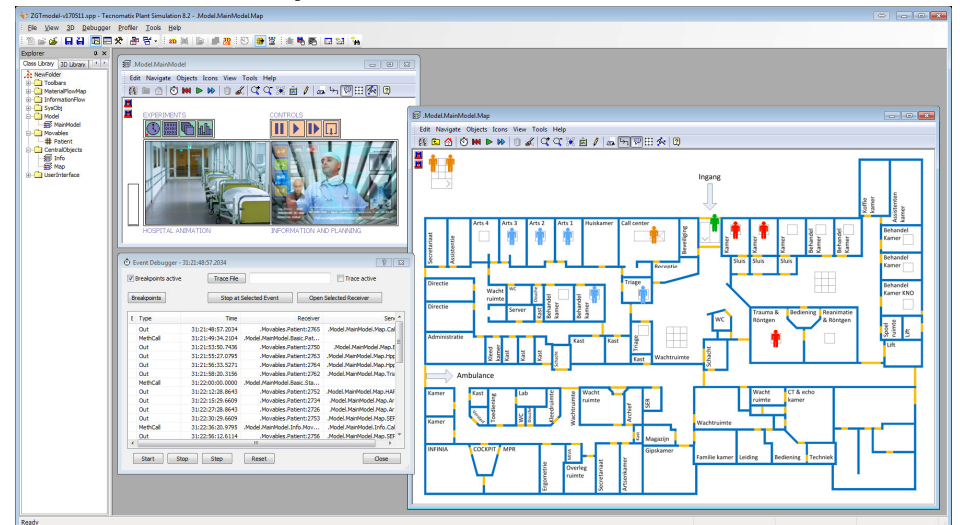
ZGTmodel-v170511.spp - Tecnomatix Plant Simulation 8.2 - .Model.MainModel.Map

File View 3D Debugger Profiler Tools Help

Explorer

Class Library 3D Library

NewFolder
Toolbars
MaterialFlowMap
InformationFlow
SysObj
Model
MainModel
Movables
Patient
CentralObjects
Info
Map
UserInterface

.Model.MainModel

Edit Navigate Objects Icons View Tools Help

EXPERIMENTS

CONTROLS

HOSPITAL ANIMATION

INFORMATION AND PLANNING

Event Debugger - 31:21:48:57.2034

Breakpoints active

Trace File

Trace active

Breakpoints

Stop at Selected Event

Open Selected Receiver

| E | Type | Time | Receiver | Sen |
|---|---|---|---|---|
| | Out | 31:21:48:57.2034 | .Movables.Patient:2765 | .Model.MainModel.Map.Ca |
| | MethCall | 31:21:49:34.2104 | .Model.MainModel.Basic.Pat... | |
| | Out | 31:21:53:50.7436 | .Movables.Patient:2750 | .Model.MainModel.Map.E |
| | Out | 31:21:55:27.0795 | .Movables.Patient:2763 | .Model.MainModel.Map.Hp |
| | Out | 31:21:56:33.5271 | .Movables.Patient:2764 | .Model.MainModel.Map.Hp |
| | Out | 31:21:58:20.3196 | .Movables.Patient:2762 | .Model.MainModel.Map.Tra |
| | MethCall | 31:22:00:00.0000 | .Model.MainModel.Basic.Sta... | |
| | Out | 31:22:12:28.8643 | .Movables.Patient:2752 | .Model.MainModel.Map.HA |
| | Out | 31:22:15:29.6609 | .Movables.Patient:2734 | .Model.MainModel.Map.Ar |
| | Out | 31:22:27:28.8643 | .Movables.Patient:2726 | .Model.MainModel.Map.Ar |
| | Out | 31:22:30:29.6609 | .Movables.Patient:2753 | .Model.MainModel.Map.SE |
| | MethCall | 31:22:36:20.9793 | .Model.MainModel.Info.Mov... | .Model.MainModel.Info.Cal |
| | Out | 31:22:56:12.6114 | .Movables.Patient:2756 | .Model.MainModel.Map.SE |

Start Stop Step Reset Close

.Model.MainModel.Map

Edit Navigate Objects Icons View Tools Help

Ingang

Arts 4 Arts 3 Arts 2 Arts 1 Huiskamer Call center Beveiliging Receptie

Koffie kamer Assistenten kamer

Secretariaat Assistente

Kamer Sluis Sluis Sluis Kamer Kamer Kamer

Behandel Kamer

Behandel kamer

Behandel Kamer KNO

Spoel ruimte Lift

Lift

Directie Wacht ruimte WC Douche Server Behandel kamer Behandel kamer Triage

Directie

Trauma & Röntgen Bediening Reanimatie & Röntgen

WC

Administratie Kleed kamer Kast Kast Douche Kast Kast Triage Wachtruimte Schacht

Ambulance

Kamer Kast Lab Kleedruimte Wacht ruimte Archief SEH Wachtruimte Kast WC Kast

Wacht ruimte CT & echo kamer

Kamer Wachtruimte

Magazijn Gipskamer

INFINIA COCKPIT MPR Eigenserie Overleg ruimte Secretariaat Artsenkamer Familie kamer Leiding Bediening Techniek

Ready